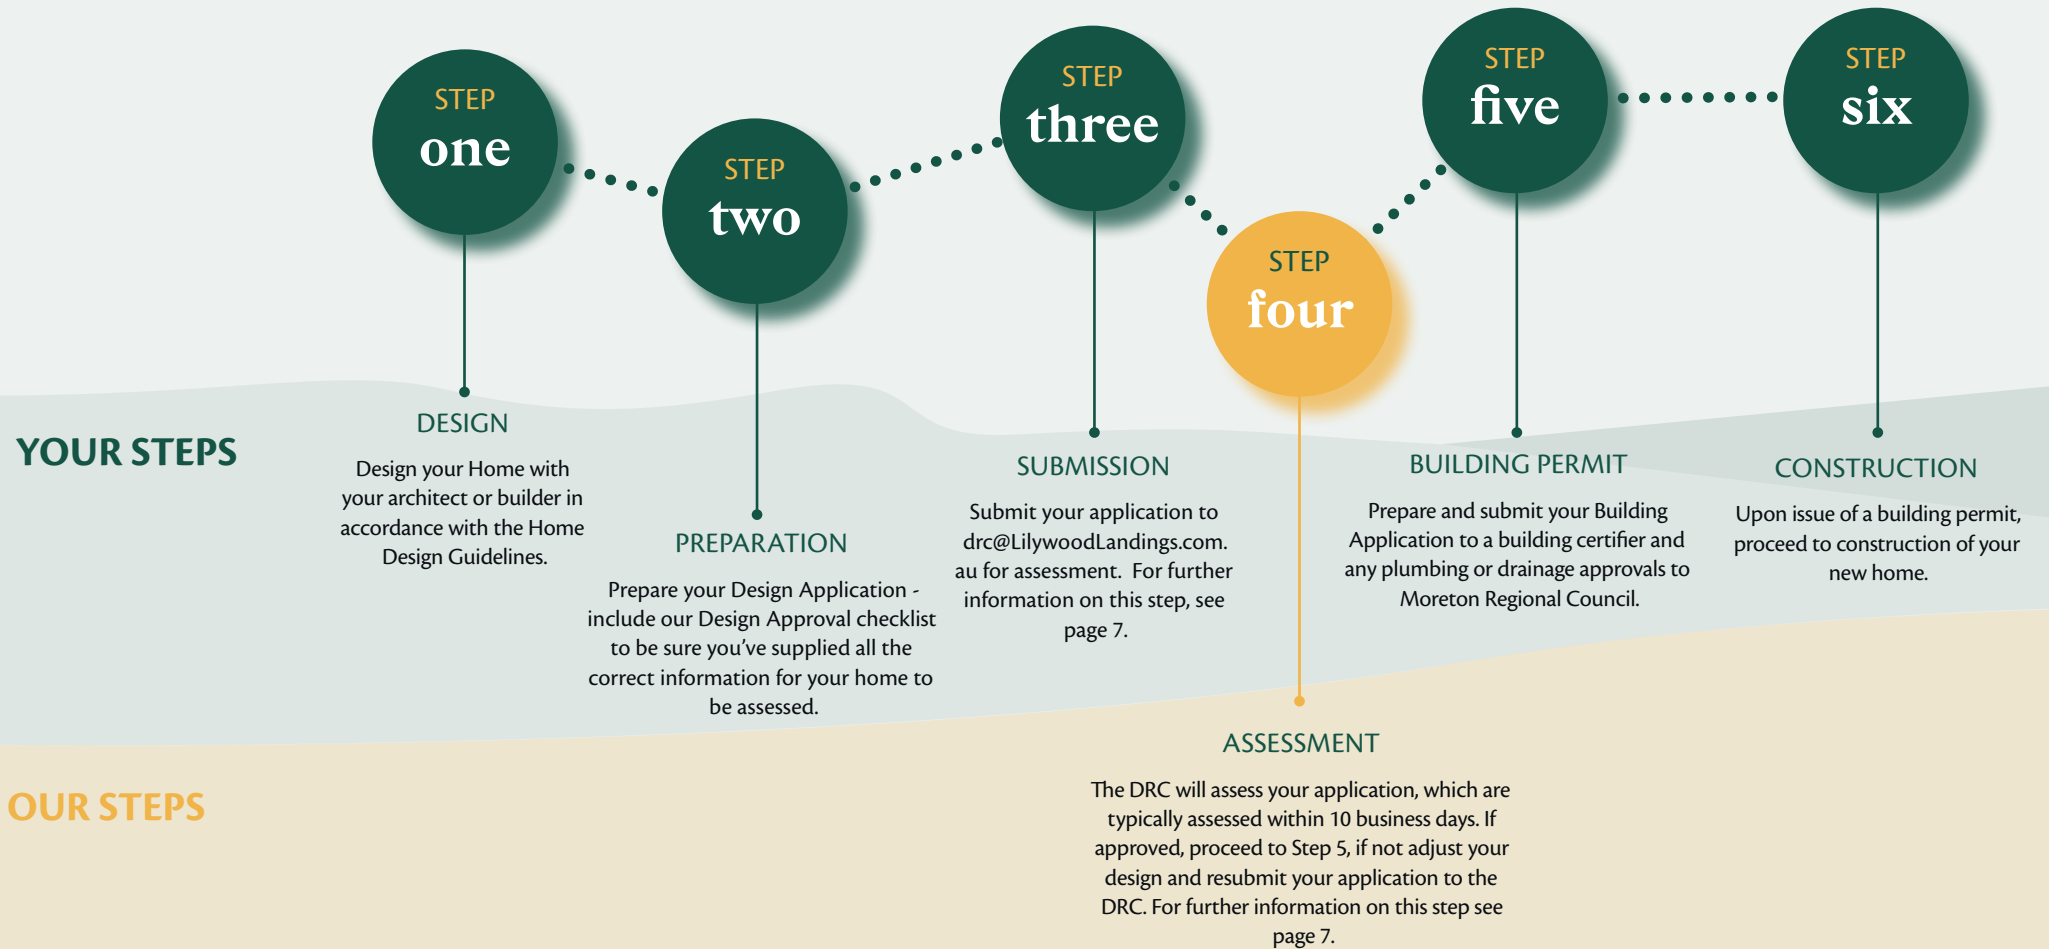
STEP
one

STEP
two

STEP
three

STEP
four

STEP
five

STEP
six

YOUR STEPS

DESIGN
Design your Home with your architect or builder in accordance with the Home Design Guidelines.

PREPARATION
Prepare your Design Application - include our Design Approval checklist to be sure you've supplied all the correct information for your home to be assessed.

SUBMISSION
Submit your application to drc@LilywoodLandings.com.au for assessment. For further information on this step, see page 7.

BUILDING PERMIT
Prepare and submit your Building Application to a building certifier and any plumbing or drainage approvals to Moreton Regional Council.

CONSTRUCTION
Upon issue of a building permit, proceed to construction of your new home.

OUR STEPS

ASSESSMENT
The DRC will assess your application, which are typically assessed within 10 business days. If approved, proceed to Step 5, if not adjust your design and resubmit your application to the DRC. For further information on this step see page 7.